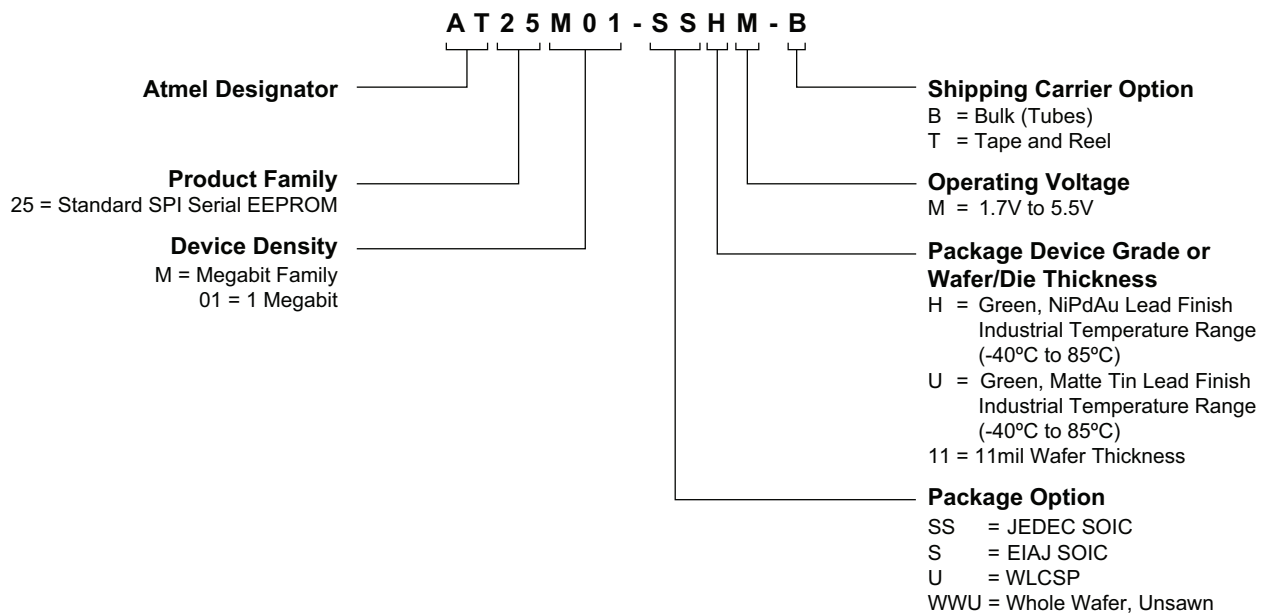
A T 2 5 M 0 1 - S S H M - B

Atmel Designator

Product Family
25 = Standard SPI Serial EEPROM

Device Density
M = Megabit Family
01 = 1 Megabit

Shipping Carrier Option
B = Bulk (Tubes)
T = Tape and Reel

Operating Voltage
M = 1.7V to 5.5V

Package Device Grade or Wafer/Die Thickness
H = Green, NiPdAu Lead Finish Industrial Temperature Range (-40ºC to 85ºC)
U = Green, Matte Tin Lead Finish Industrial Temperature Range (-40ºC to 85ºC)
11 = 11mil Wafer Thickness

Package Option
SS = JEDEC SOIC
S = EIAJ SOIC
U = WLCSP
WWU = Whole Wafer, Unsawn